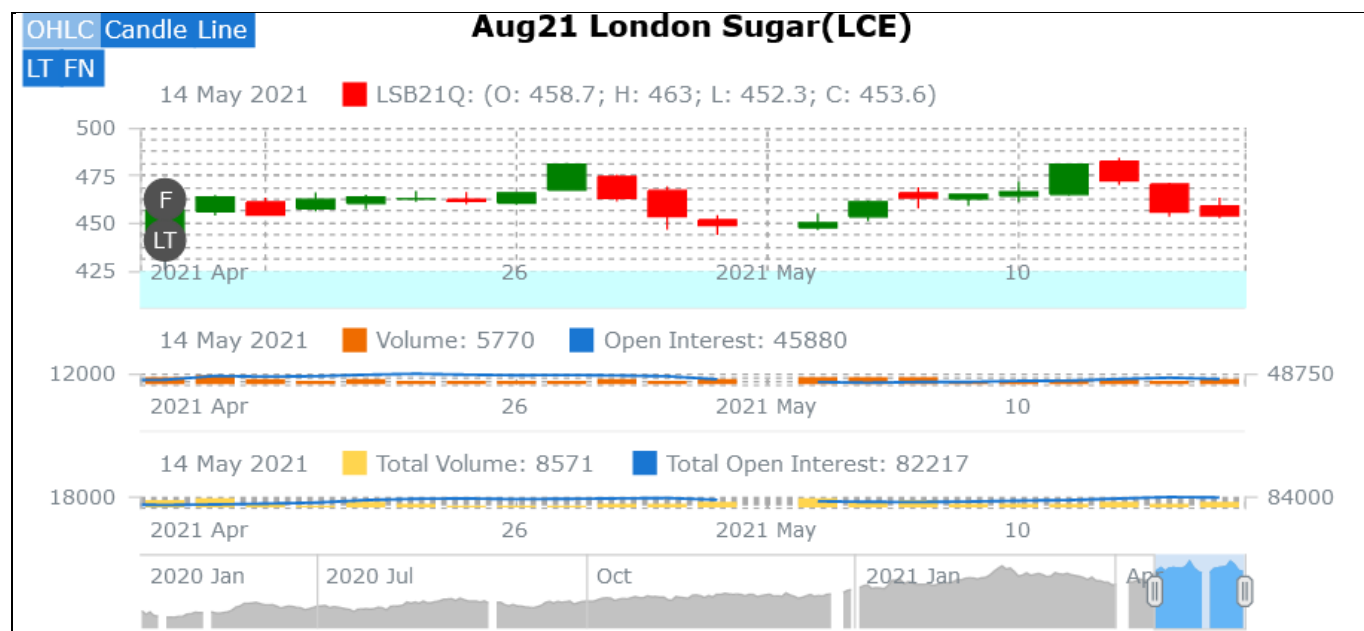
OHLC Candle Line
LT FN

Aug21 London Sugar(LCE)

14 May 2021 LSB21Q: (O: 458.7; H: 463; L: 452.3; C: 453.6)

500
475
450
425
F
LT
2021 Apr 26 2021 May 10

14 May 2021 Volume: 5770 Open Interest: 45880

12000 48750
2021 Apr 26 2021 May 10

14 May 2021 Total Volume: 8571 Total Open Interest: 82217

18000 84000
2021 Apr 26 2021 May 10

2020 Jan 2020 Jul Oct 2021 Jan Ap